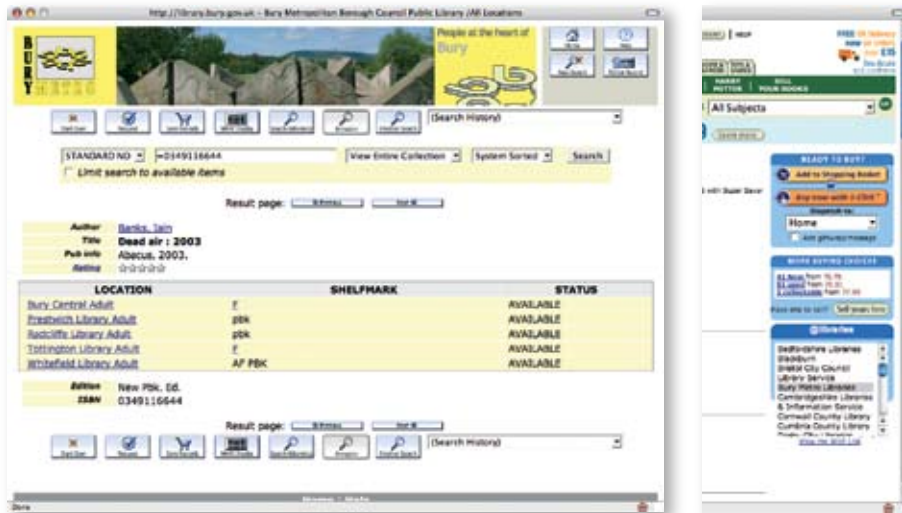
http://library.bury.gov.uk - Bury Metropolitan Borough Council Public Library /All Locations

BURY

People at the heart of Bury

[Search History]

STANDARD NO =0349116644 View Entire Collection System Sorted Search

Limit search to available items

Result page:

Author Banks, Iain
Title Dead air : 2003
Pub info Abacus, 2003.
Rating

| LOCATION | SHELFMARK | STATUS |
|---|---|---|
| Bury Central Adult | F | AVAILABLE |
| Prestwich Library Adult | pbk | AVAILABLE |
| Radcliffe Library Adult | pbk | AVAILABLE |
| Tottington Library Adult | F | AVAILABLE |
| Whitefield Library Adult | AF PBK | AVAILABLE |

Edition New Pbk. Ed.
ISBN 0349116644

Result page:

[Search History]

Home | Help

Done

HELP

FREE UK Delivery

HARRY POTTER

SELL YOUR BOOKS

All Subjects

READY TO BUY?

Add to Shopping Basket

Home

MORE BUYING CHOICES

Sell yours here

Bedfordshire Libraries
Blackburn
Bristol City Council Library Service
Bury Metro Libraries
Cambridgeshire Libraries & Information Service
Cornwall County Library
Cumbria County Library

Done